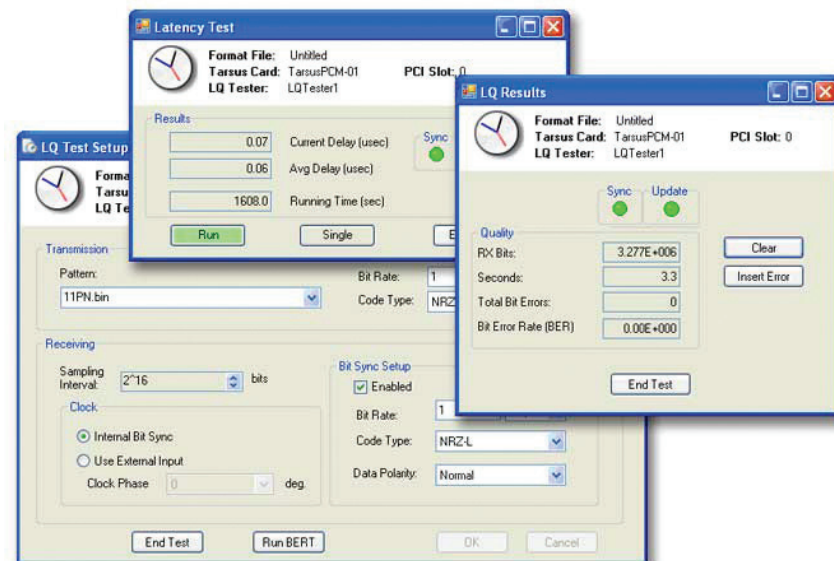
Latency Test

Format File: Untitled
Tarsus Card: TarsusPCM-01
LQ Tester: LQTester1
PCI Slot: 0

Results
0.07 Current Delay (usec)
0.06 Avg Delay (usec)
1608.0 Running Time (sec)
Sync

Run
Single
E

LQ Test Setup

Forma
Tarsu
LQ Te

Transmission
Pattern:
11PN.bin
Bit Rate: 1
Code Type: NRZ

Receiving
Sampling Interval: 2^16 bits

Clock
Internal Bit Sync
Use External Input
Clock Phase 0 deg.

Bit Sync Setup
Enabled
Bit Rate: 1
Code Type: NRZ-L
Data Polarity: Normal

End Test
Run BERT
OK
Cancel

LQ Results

Format File: Untitled
Tarsus Card: TarsusPCM-01
LQ Tester: LQTester1
PCI Slot: 0

Sync
Update

Quality
RX Bits: 3.277E+006
Seconds: 3.3
Total Bit Errors: 0
Bit Error Rate (BER) 0.00E+000

Clear
Insert Error

End Test